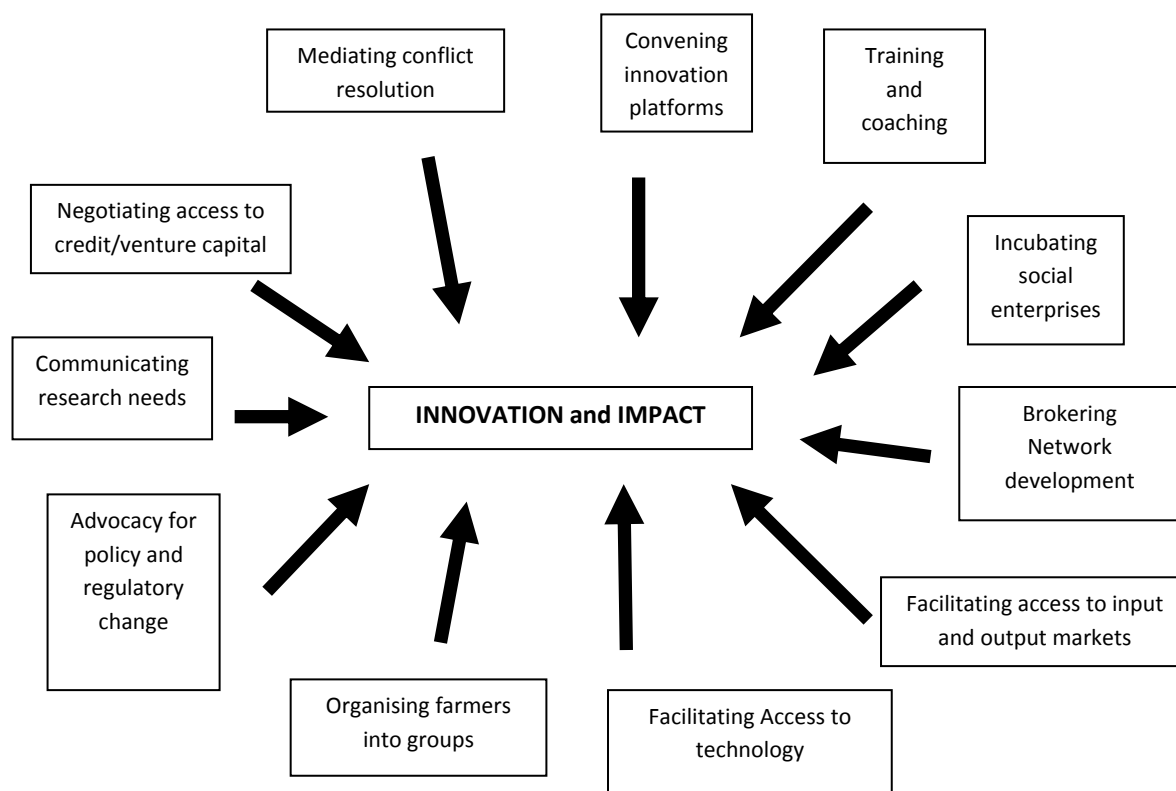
Mediating conflict resolution

Convening innovation platforms

Training and coaching

Negotiating access to credit/venture capital

Incubating social enterprises

Communicating research needs

INNOVATION and IMPACT

Brokering Network development

Advocacy for policy and regulatory change

Facilitating access to input and output markets

Organising farmers into groups

Facilitating Access to technology